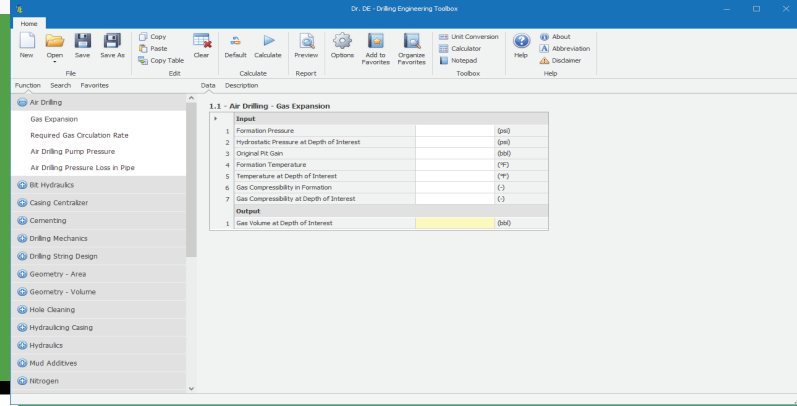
Dr. DE - Drilling Engineering Toolbox

Home

New Open Save Save As
File

Copy
Paste
Copy Table
Clear
Edit

Default Calculate
Calculate

Preview
Report

Options Add to Favorites Organize Favorites

Unit Conversion
Calculator
Notepad
Toolbox

Help
About
Abbreviation
Disclaimer
Help

Function Search Favorites

Air Drilling
Gas Expansion
Required Gas Circulation Rate
Air Drilling Pump Pressure
Air Drilling Pressure Loss in Pipe
Bit Hydraulics
Casing Centralizer
Cementing
Drilling Mechanics
Drilling String Design
Geometry - Area
Geometry - Volume
Hole Cleaning
Hydraulicing Casing
Hydraulics
Mud Additives
Nitrogen

Data Description

1.1 - Air Drilling - Gas Expansion

| | Input | | |
|---|---|---|---|
| 1 | Formation Pressure | | (psi) |
| 2 | Hydrostatic Pressure at Depth of Interest | | (psi) |
| 3 | Original Pit Gain | | (bbl) |
| 4 | Formation Temperature | | (°F) |
| 5 | Temperature at Depth of Interest | | (°F) |
| 6 | Gas Compressibility in Formation | | (-) |
| 7 | Gas Compressibility at Depth of Interest | | (-) |
| | Output | | |
| 1 | Gas Volume at Depth of Interest | | (bbl) |